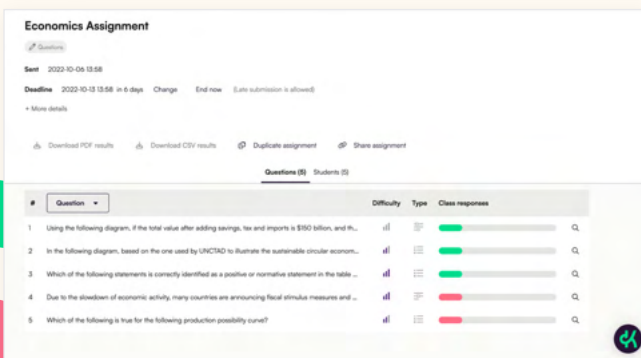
Economics Assignment

Questions

Sent 2022-10-06 13:58

Deadline 2022-10-13 13:58 in 6 days Change End now (Late submission is allowed)

+ More details

Download PDF results Download CSV results Duplicate assignment Share assignment

Questions (5) Students (5)

| # | Question | Difficulty | Type | Class responses |
|---|---|---|---|---|
| 1 | Using the following diagram, if the total value after adding savings, tax and imports is $150 billion, and th... | | | |
| 2 | In the following diagram, based on the one used by UNCTAD to illustrate the sustainable circular econom... | | | |
| 3 | Which of the following statements is correctly identified as a positive or normative statement in the table ... | | | |
| 4 | Due to the slowdown of economic activity, many countries are announcing fiscal stimulus measures and ... | | | |
| 5 | Which of the following is true for the following production possibility curve? | | | |